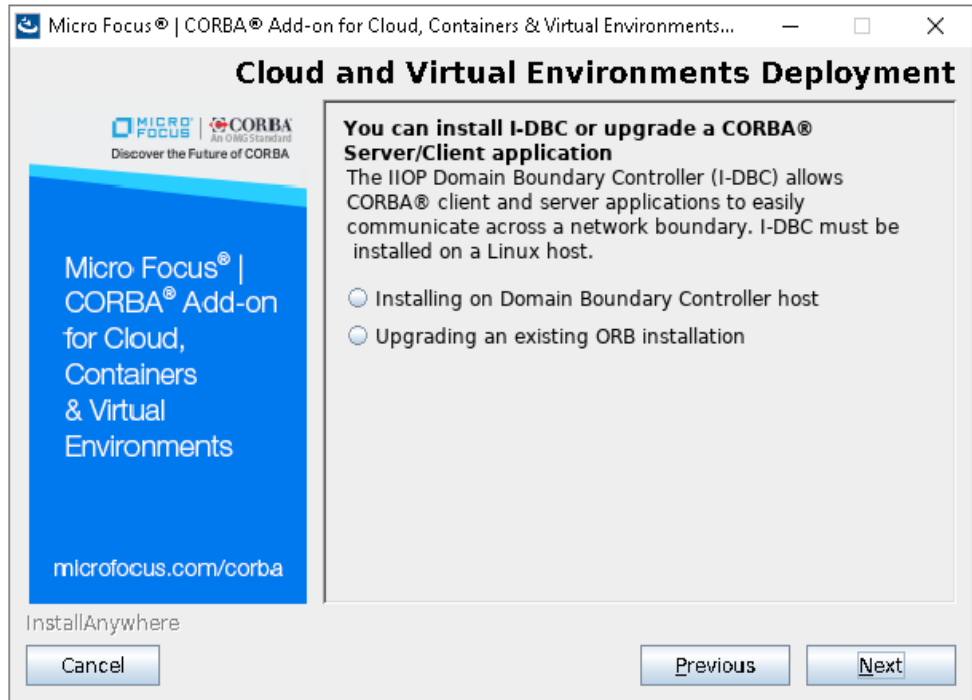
Micro Focus® | CORBA® Add-on for Cloud, Containers & Virtual Environments...

Cloud and Virtual Environments Deployment

MICRO FOCUS | CORBA An OMG Standard
Discover the Future of CORBA

Micro Focus® | CORBA® Add-on for Cloud, Containers & Virtual Environments

microfocus.com/corba

You can install I-DBC or upgrade a CORBA® Server/Client application

The IIOP Domain Boundary Controller (I-DBC) allows CORBA® client and server applications to easily communicate across a network boundary. I-DBC must be installed on a Linux host.

Installing on Domain Boundary Controller host

Upgrading an existing ORB installation

InstallAnywhere

Cancel

Previous

Next